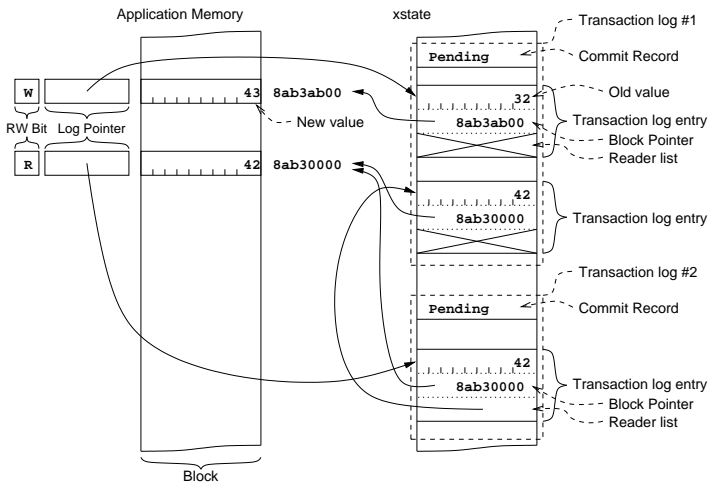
Application Memory

xstate

Transaction log #1

Commit Record

Pending

W

43

8ab3ab00

32

Old value

RW Bit

Log Pointer

New value

8ab3ab00

Transaction log entry

Block Pointer

R

42

8ab30000

Reader list

42

8ab30000

Transaction log entry

Transaction log #2

Commit Record

Pending

42

8ab30000

Transaction log entry

Block Pointer

Reader list

Block